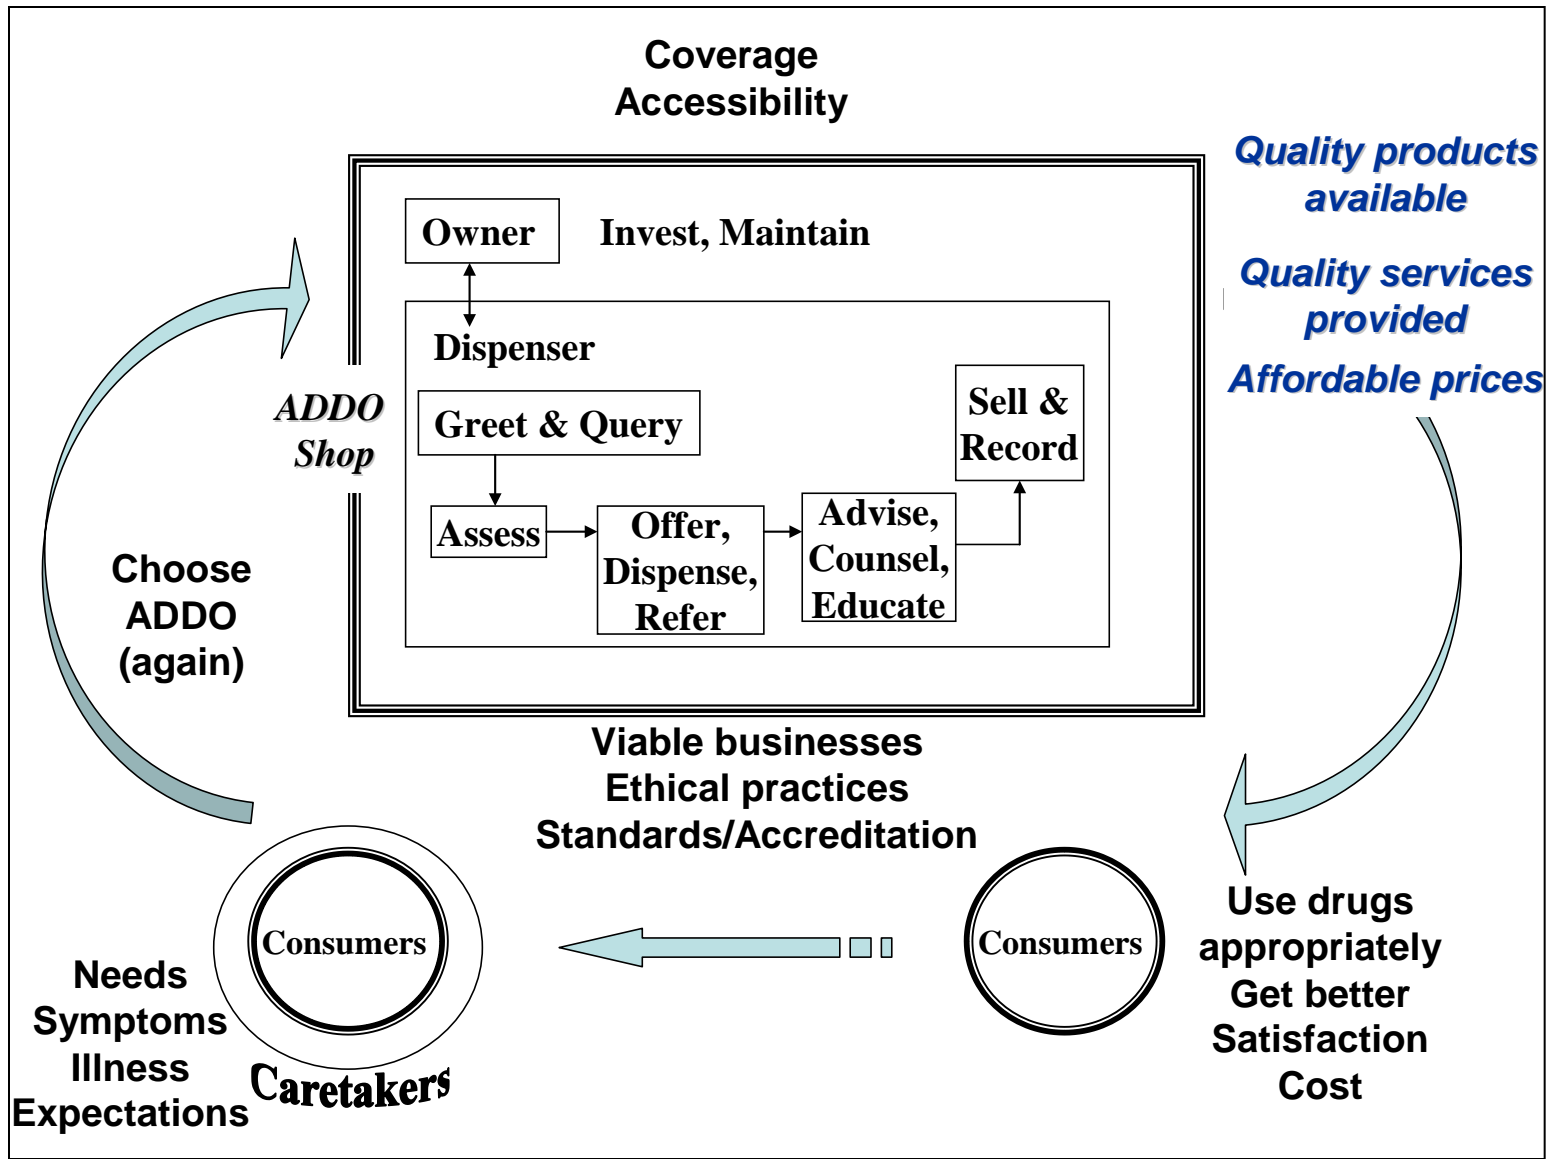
Coverage
Accessibility

Quality products available

Quality services provided

Affordable prices

Owner

Invest, Maintain

Dispenser

ADDO Shop

Greet & Query

Sell & Record

Assess

Offer, Dispense, Refer

Advise, Counsel, Educate

Choose ADDO (again)

Viable businesses
Ethical practices
Standards/Accreditation

Consumers

Consumers

Needs
Symptoms
Illness
Expectations

Caretakers

Use drugs appropriately
Get better
Satisfaction
Cost